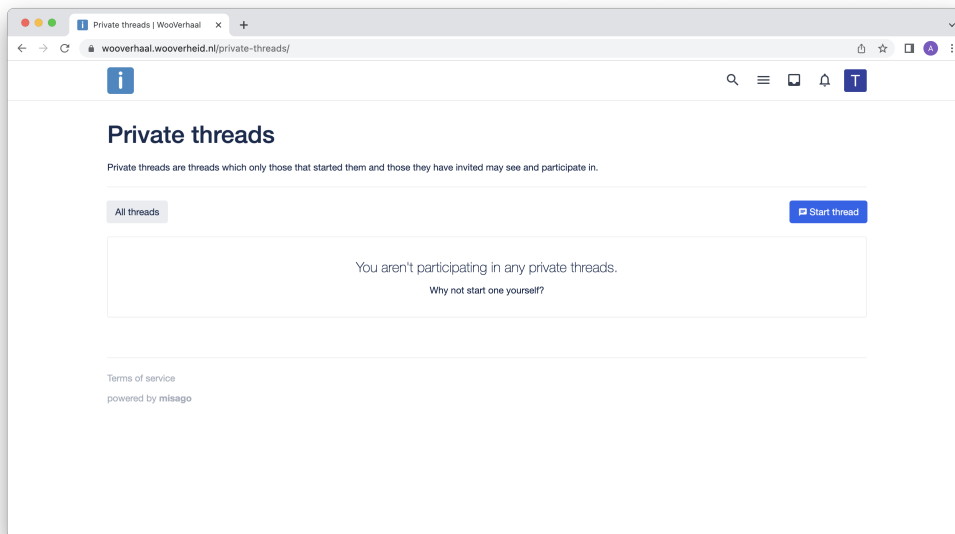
Private threads | WooVerhaal

wooverhaal.wooverheid.nl/private-threads/

A

i

T

Private threads

Private threads are threads which only those that started them and those they have invited may see and participate in.

All threads

Start thread

You aren't participating in any private threads.

Why not start one yourself?

Terms of service

powered by misago